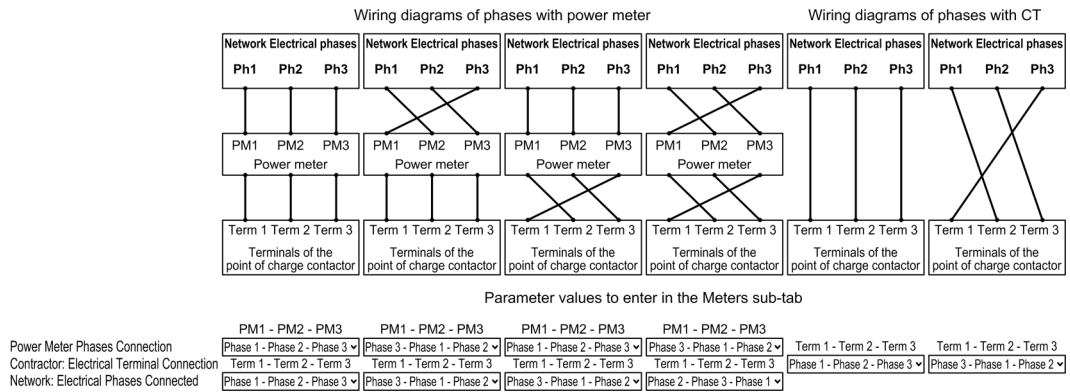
Wiring diagrams of phases with power meter

Wiring diagrams of phases with CT

| Network Electrical phases | Network Electrical phases | Network Electrical phases | Network Electrical phases | Network Electrical phases | Network Electrical phases |
|---|---|---|---|---|---|
| Ph1 Ph2 Ph3 | Ph1 Ph2 Ph3 | Ph1 Ph2 Ph3 | Ph1 Ph2 Ph3 | Ph1 Ph2 Ph3 | Ph1 Ph2 Ph3 |
| PM1 PM2 PM3 Power meter | PM1 PM2 PM3 Power meter | PM1 PM2 PM3 Power meter | PM1 PM2 PM3 Power meter | | |
| Term 1 Term 2 Term 3 Terminals of the point of charge contactor | Term 1 Term 2 Term 3 Terminals of the point of charge contactor | Term 1 Term 2 Term 3 Terminals of the point of charge contactor | Term 1 Term 2 Term 3 Terminals of the point of charge contactor | Term 1 Term 2 Term 3 Terminals of the point of charge contactor | Term 1 Term 2 Term 3 Terminals of the point of charge contactor |

Parameter values to enter in the Meters sub-tab

| | | | | | | |
|---|---|---|---|---|---|---|
| | PM1 - PM2 - PM3 | PM1 - PM2 - PM3 | PM1 - PM2 - PM3 | PM1 - PM2 - PM3 | Term 1 - Term 2 - Term 3 | Term 1 - Term 2 - Term 3 |
| Power Meter Phases Connection | Phase 1 - Phase 2 - Phase 3 | Phase 3 - Phase 1 - Phase 2 | Phase 1 - Phase 2 - Phase 3 | Phase 3 - Phase 1 - Phase 2 | Phase 1 - Phase 2 - Phase 3 | Phase 3 - Phase 1 - Phase 2 |
| Contractor: Electrical Terminal Connection | Term 1 - Term 2 - Term 3 | Term 1 - Term 2 - Term 3 | Term 1 - Term 2 - Term 3 | Term 1 - Term 2 - Term 3 | | |
| Network: Electrical Phases Connected | Phase 1 - Phase 2 - Phase 3 | Phase 3 - Phase 1 - Phase 2 | Phase 3 - Phase 1 - Phase 2 | Phase 2 - Phase 3 - Phase 1 | | |